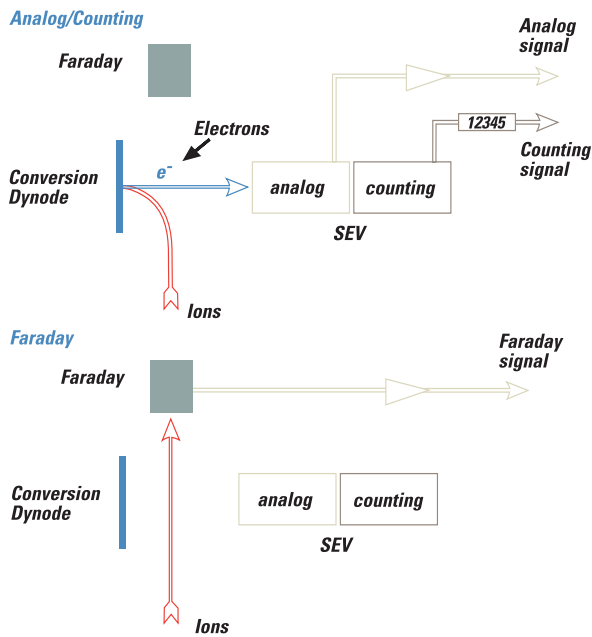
Analog/Counting

Faraday

Analog signal

12345

Counting signal

Electrons

Conversion Dynode

$e^-$

analog

counting

SEV

Ions

Faraday

Faraday

Faraday signal

Conversion Dynode

analog

counting

SEV

Ions